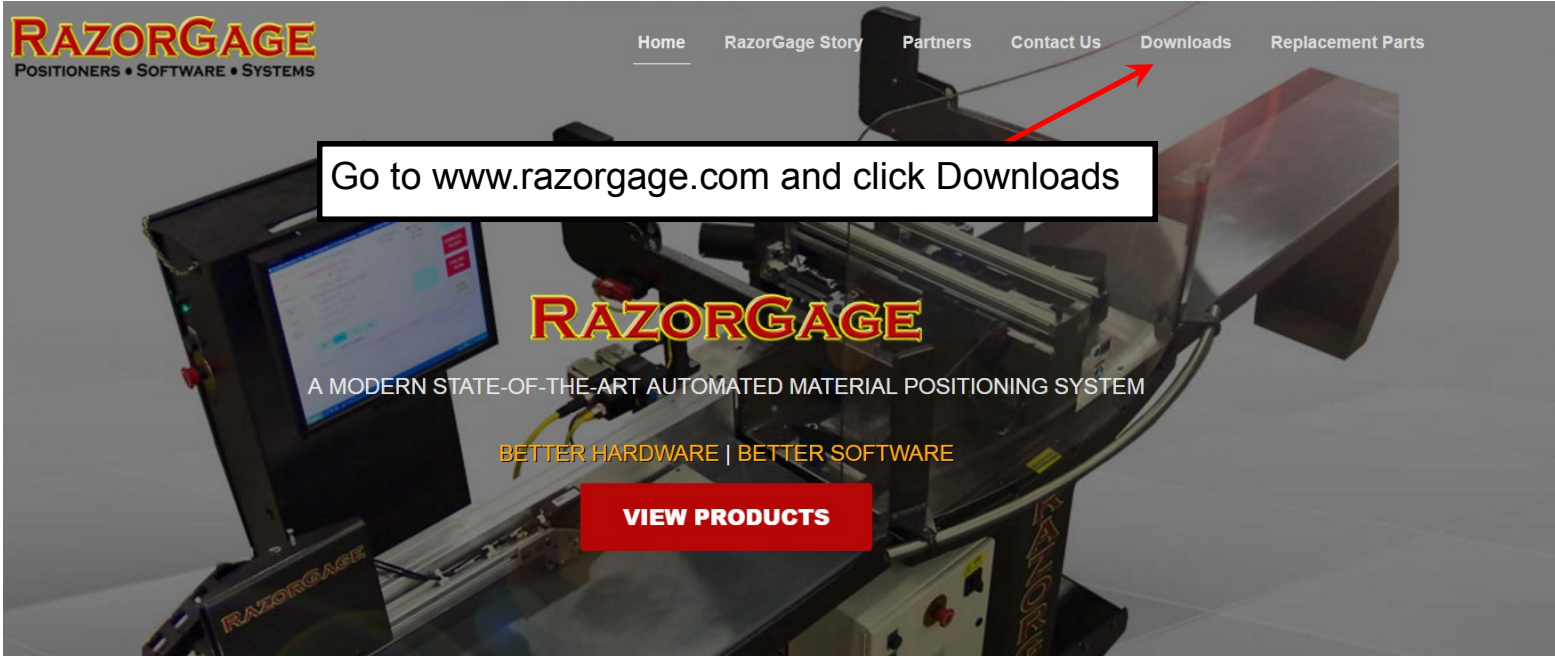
RAZORGAGE
POSITIONERS • SOFTWARE • SYSTEMS

Home RazorGage Story Partners Contact Us Downloads Replacement Parts

Go to www.razorgage.com and click Downloads

RAZORGAGE

A MODERN STATE-OF-THE-ART AUTOMATED MATERIAL POSITIONING SYSTEM

BETTER HARDWARE | BETTER SOFTWARE

VIEW PRODUCTS

RAZORGAGE

RAZORGAGE